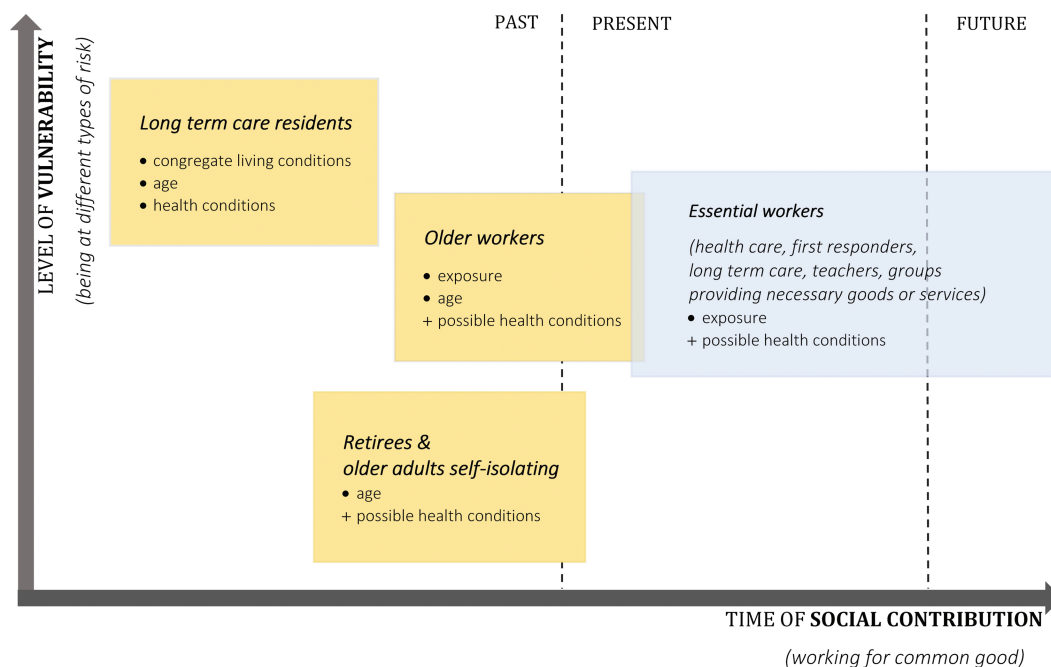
PAST PRESENT FUTURE

LEVEL OF VULNERABILITY
(being at different types of risk)

Long term care residents
• congregate living conditions
• age
• health conditions

Older workers
• exposure
• age
+ possible health conditions

Essential workers
(health care, first responders, long term care, teachers, groups providing necessary goods or services)
• exposure
+ possible health conditions

Retirees & older adults self-isolating
• age
+ possible health conditions

TIME OF SOCIAL CONTRIBUTION
(working for common good)